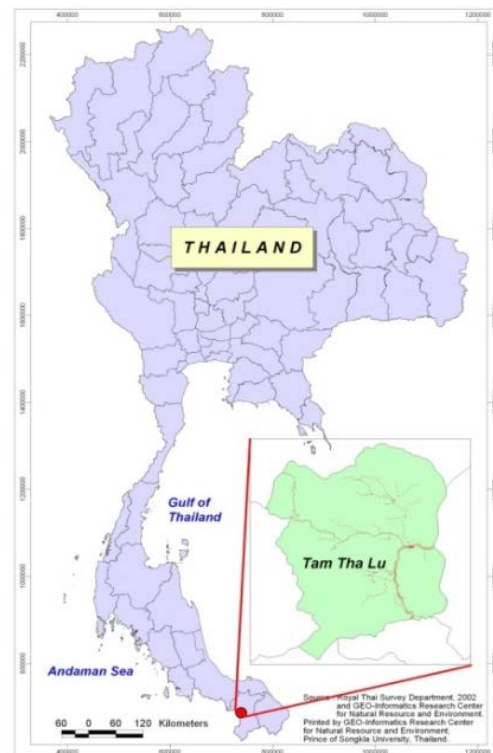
400000 600000 800000 1000000 1200000

2200000

2000000

1800000

1600000

1400000

1200000

1000000

800000

THAILAND

Gulf of Thailand

Tam Tha Lu

Andaman Sea

60 0 60 120 Kilometers

Source : Royal Thai Survey Department, 2002 and GEO-Informatics Research Center for Natural Resource and Environment. Printed by GEO-Informatics Research Center for Natural Resource and Environment, Prince of Songkla University, Thailand.